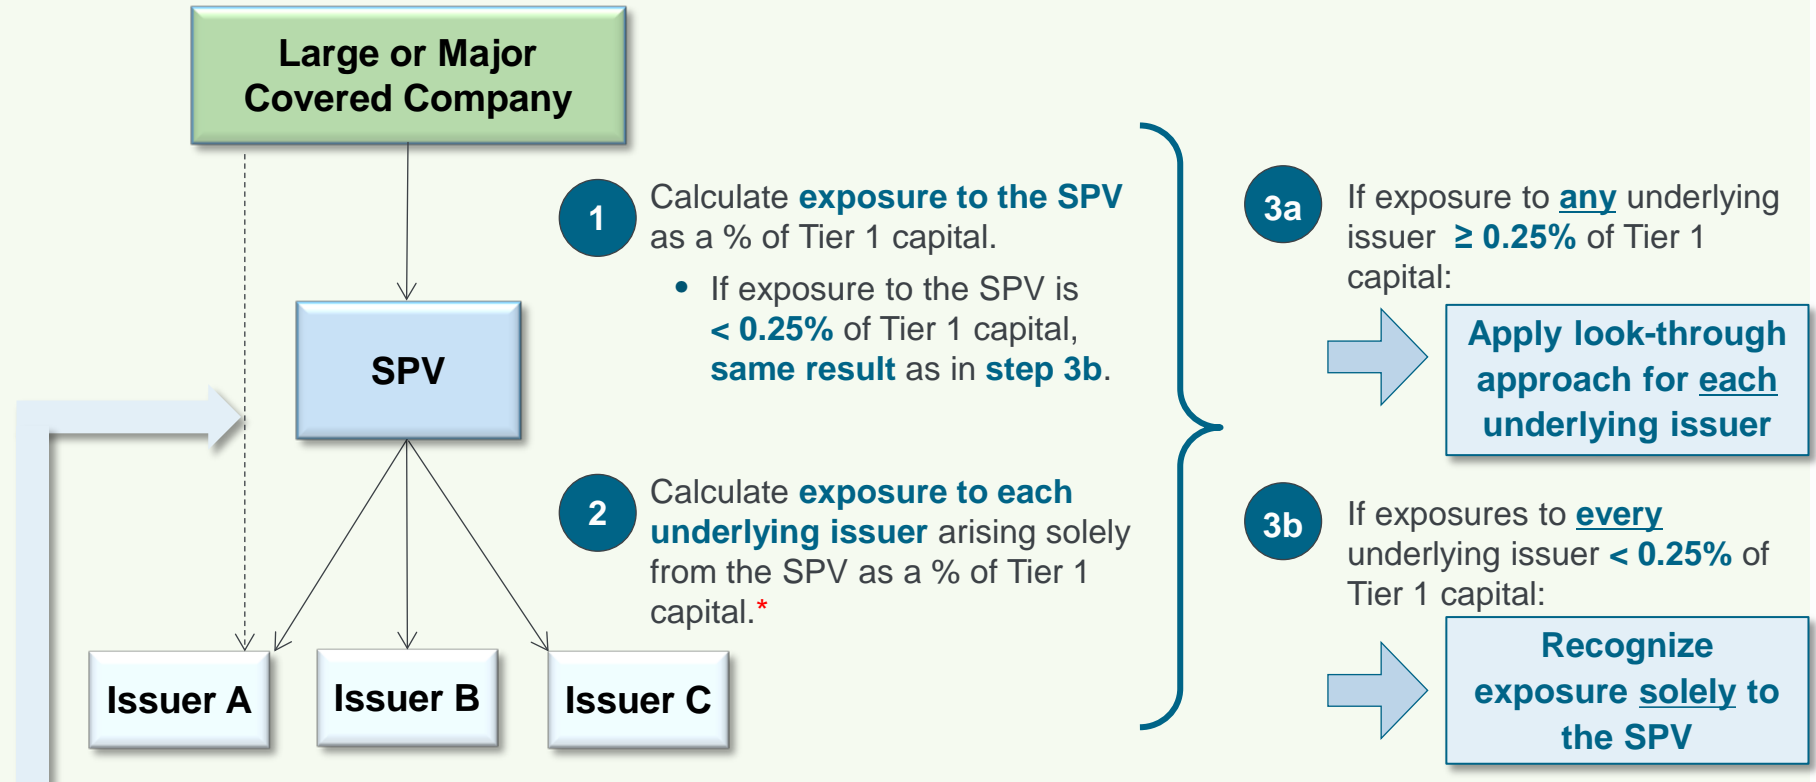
Large or Major Covered Company

SPV

Issuer A

Issuer B

Issuer C

1 Calculate exposure to the SPV as a % of Tier 1 capital.

• If exposure to the SPV is < 0.25% of Tier 1 capital, same result as in step 3b.

2 Calculate exposure to each underlying issuer arising solely from the SPV as a % of Tier 1 capital.*

3a If exposure to any underlying issuer ≥ 0.25% of Tier 1 capital:

Apply look-through approach for each underlying issuer

3b If exposures to every underlying issuer < 0.25% of Tier 1 capital:

Recognize exposure solely to the SPV